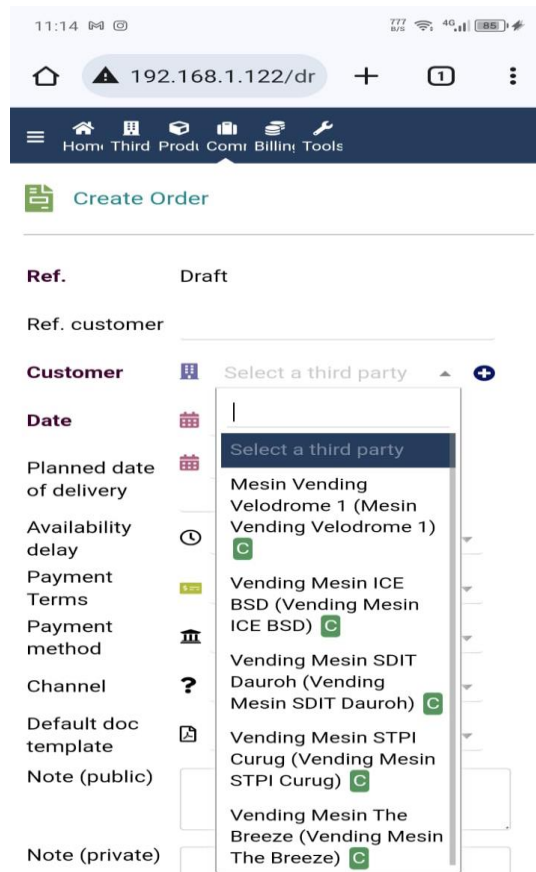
11:14

777 B/S 4G 85

192.168.1.122/dr

1

Hom Third Prod Com Billin Tools

Create Order

Ref. Draft

Ref. customer

Customer Select a third party

Date

Planned date of delivery

Availability delay

Payment Terms

Payment method

Channel

Default doc template

Note (public)

Note (private)

Select a third party

Mesin Vending Velodrome 1 (Mesin Vending Velodrome 1) C

Vending Mesin ICE BSD (Vending Mesin ICE BSD) C

Vending Mesin SDIT Dauroh (Vending Mesin SDIT Dauroh) C

Vending Mesin STPI Curug (Vending Mesin STPI Curug) C

Vending Mesin The Breeze (Vending Mesin The Breeze) C